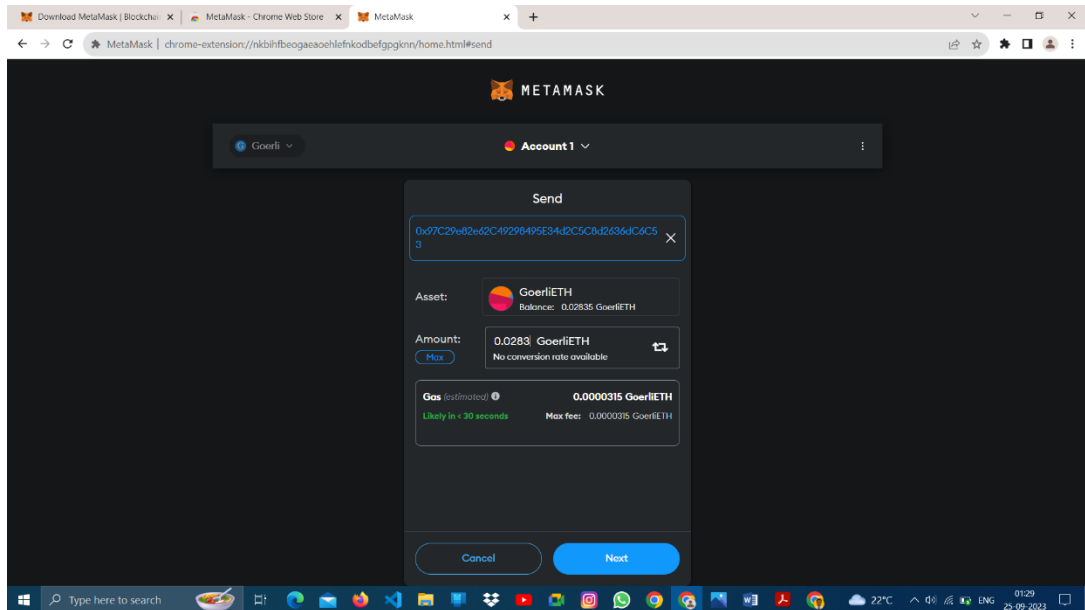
Download MetaMask | Blockchai ×
MetaMask - Chrome Web Store ×
MetaMask ×
+

MetaMask | chrome-extension://nkbihfbeogaeaoehlefnkodbefgpgknn/home.html#send

METAMASK

Goerli
Account 1

Send

0x97C29e82e62C49298495E34d2C5C8d2636dC6C53

Asset:
GoerliETH
Balance: 0.02835 GoerliETH

Amount:
Max
0.0283 GoerliETH
No conversion rate available

Gas (estimated)
0.0000315 GoerliETH
Likely in < 30 seconds
Max fee: 0.0000315 GoerliETH

Cancel
Next

Type here to search
22°C
ENG
01:29
25-09-2023